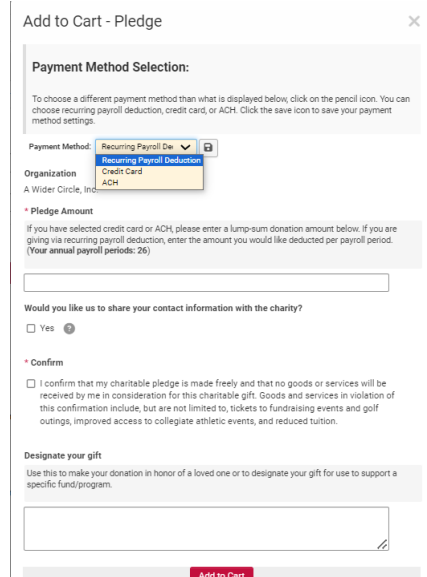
Add to Cart - Pledge

×

Payment Method Selection:

To choose a different payment method than what is displayed below, click on the pencil icon. You can choose recurring payroll deduction, credit card, or ACH. Click the save icon to save your payment method settings.

Payment Method: Recurring Payroll De

Recurring Payroll Deduction
Credit Card
ACH

Organization

A Wider Circle, Inc

* Pledge Amount

If you have selected credit card or ACH, please enter a lump-sum donation amount below. If you are giving via recurring payroll deduction, enter the amount you would like deducted per payroll period. (Your annual payroll periods: 26)

Would you like us to share your contact information with the charity?

Yes ?

* Confirm

I confirm that my charitable pledge is made freely and that no goods or services will be received by me in consideration for this charitable gift. Goods and services in violation of this confirmation include, but are not limited to, tickets to fundraising events and golf outings, improved access to collegiate athletic events, and reduced tuition.

Designate your gift

Use this to make your donation in honor of a loved one or to designate your gift for use to support a specific fund/program.

Add to Cart